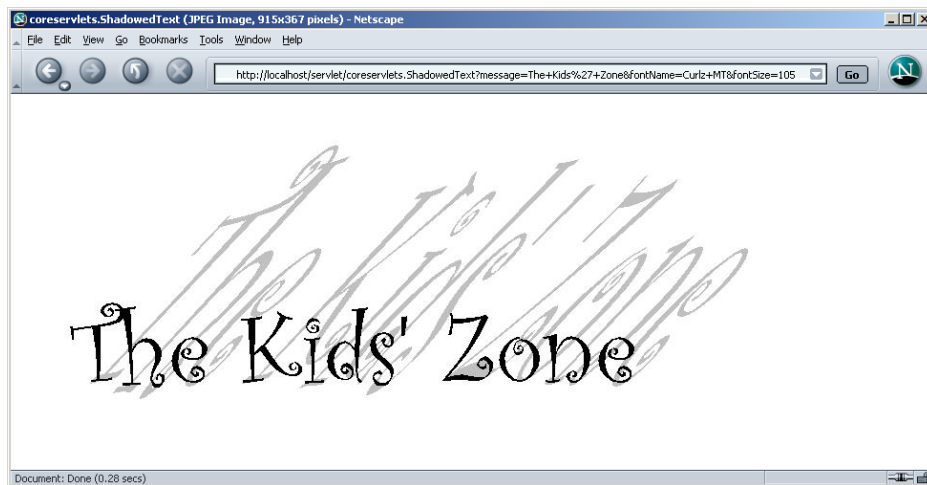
coreservlets.ShadowedText (JPEG Image, 915x367 pixels) - Netscape

File Edit View Go Bookmarks Tools Window Help

http://localhost/servlet/coreservlets.ShadowedText?message=The+Kids%27+Zone&fontName=Curlz+MT&fontSize=105

Go

The Kids' Zone

Document: Done (0.28 secs)